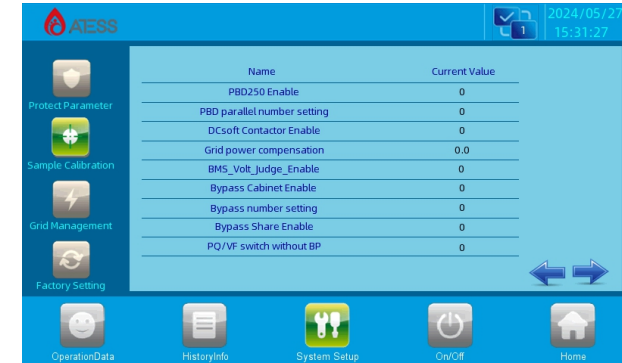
ATESS

1

2024/05/27
15:31:27

Protect Parameter

Sample Calibration

Grid Management

Factory Setting

| Name | Current Value |
|---|---|
| PBD250 Enable | 0 |
| PBD parallel number setting | 0 |
| DCsoft Contactor Enable | 0 |
| Grid power compensation | 0.0 |
| BMS_Volt_Judge_Enable | 0 |
| Bypass Cabinet Enable | 0 |
| Bypass number setting | 0 |
| Bypass Share Enable | 0 |
| PQ/VF switch without BP | 0 |

OperationData

HistoryInfo

System Setup

On/Off

Home